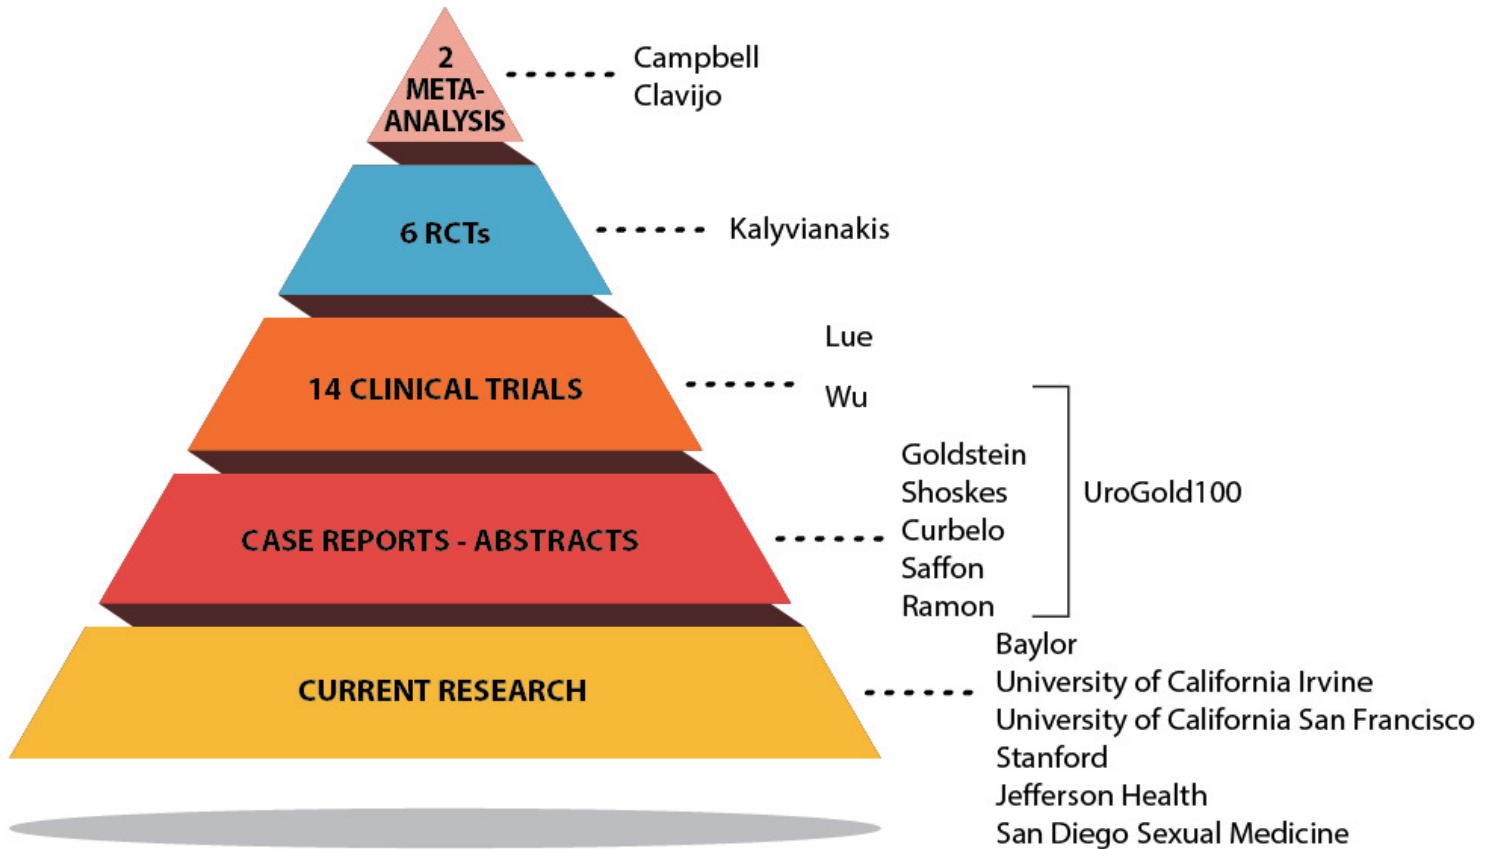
2 META-ANALYSIS

Campbell
Clavijo

6 RCTs

Kalyvianakis

14 CLINICAL TRIALS

Lue
Wu

CASE REPORTS - ABSTRACTS

Goldstein
Shoskes
Curbelo
Saffon
Ramon

UroGold100

CURRENT RESEARCH

Baylor
University of California Irvine
University of California San Francisco
Stanford
Jefferson Health
San Diego Sexual Medicine